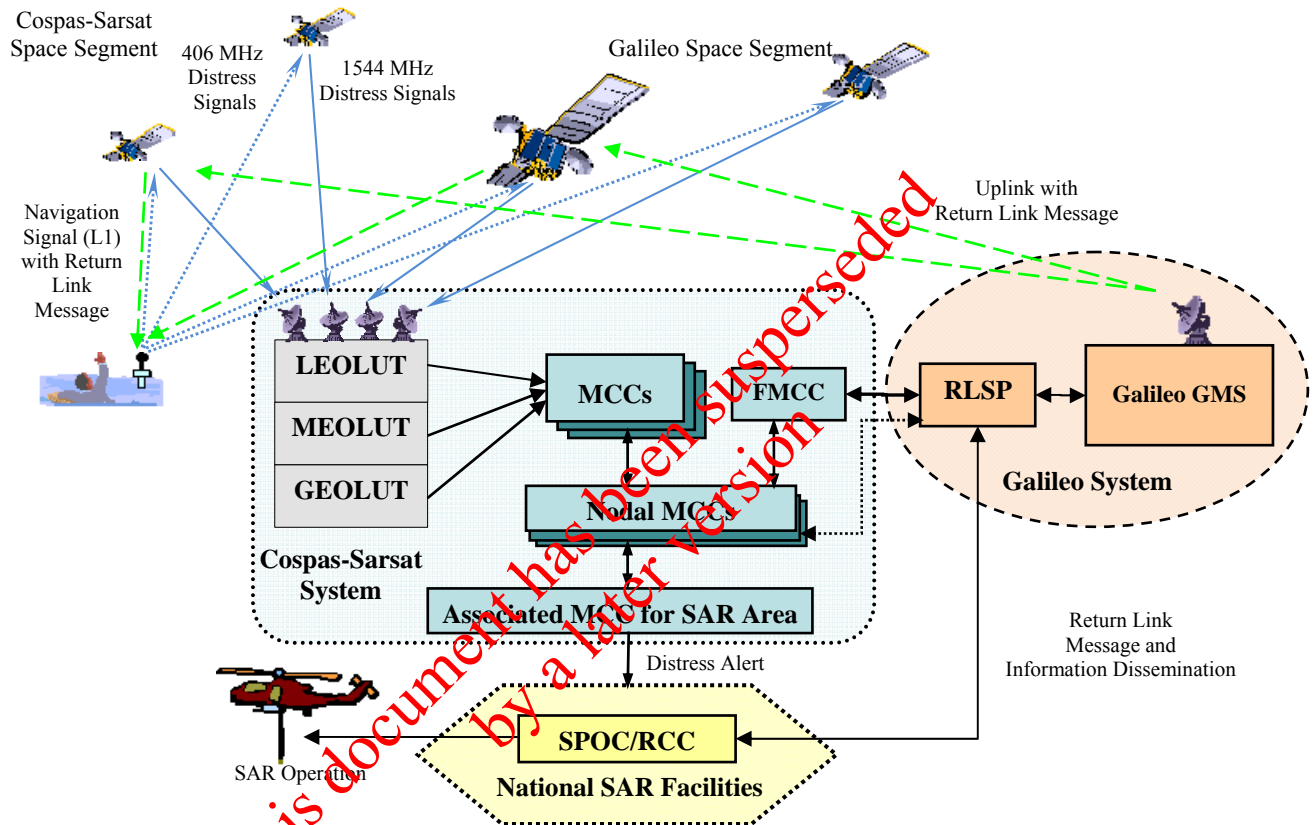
Cospas-Sarsat Space Segment

406 MHz Distress Signals

1544 MHz Distress Signals

Galileo Space Segment

Uplink with Return Link Message

Navigation Signal (L1) with Return Link Message

LEOLUT

MEOLUT

GEOLUT

MCCs

FMCC

RLSP

Galileo GMS

Galileo System

Nodal MCCs

Cospas-Sarsat System

Associated MCC for SAR Area

Distress Alert

Return Link Message and Information Dissemination

SPOC/RCC

SAR Operation

National SAR Facilities

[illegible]is document has been superseded by a later version